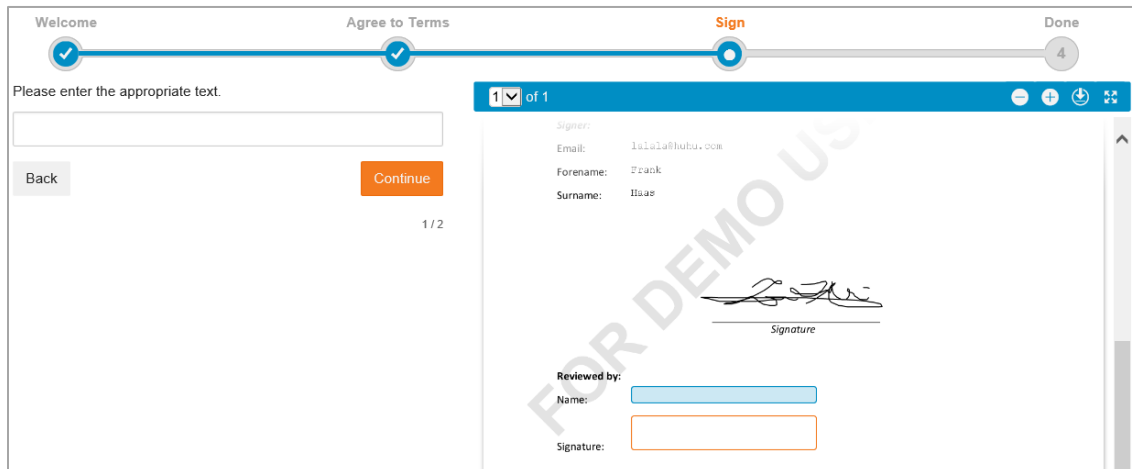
Welcome
Agree to Terms
Sign
Done
4

Please enter the appropriate text.

Back
Continue
1 / 2

1 of 1

Signer:
Email: lulala@huhu.com
Forename: Frank
Surname: Haas

FOR DEMO USE

Signature

Reviewed by:
Name:
Signature: